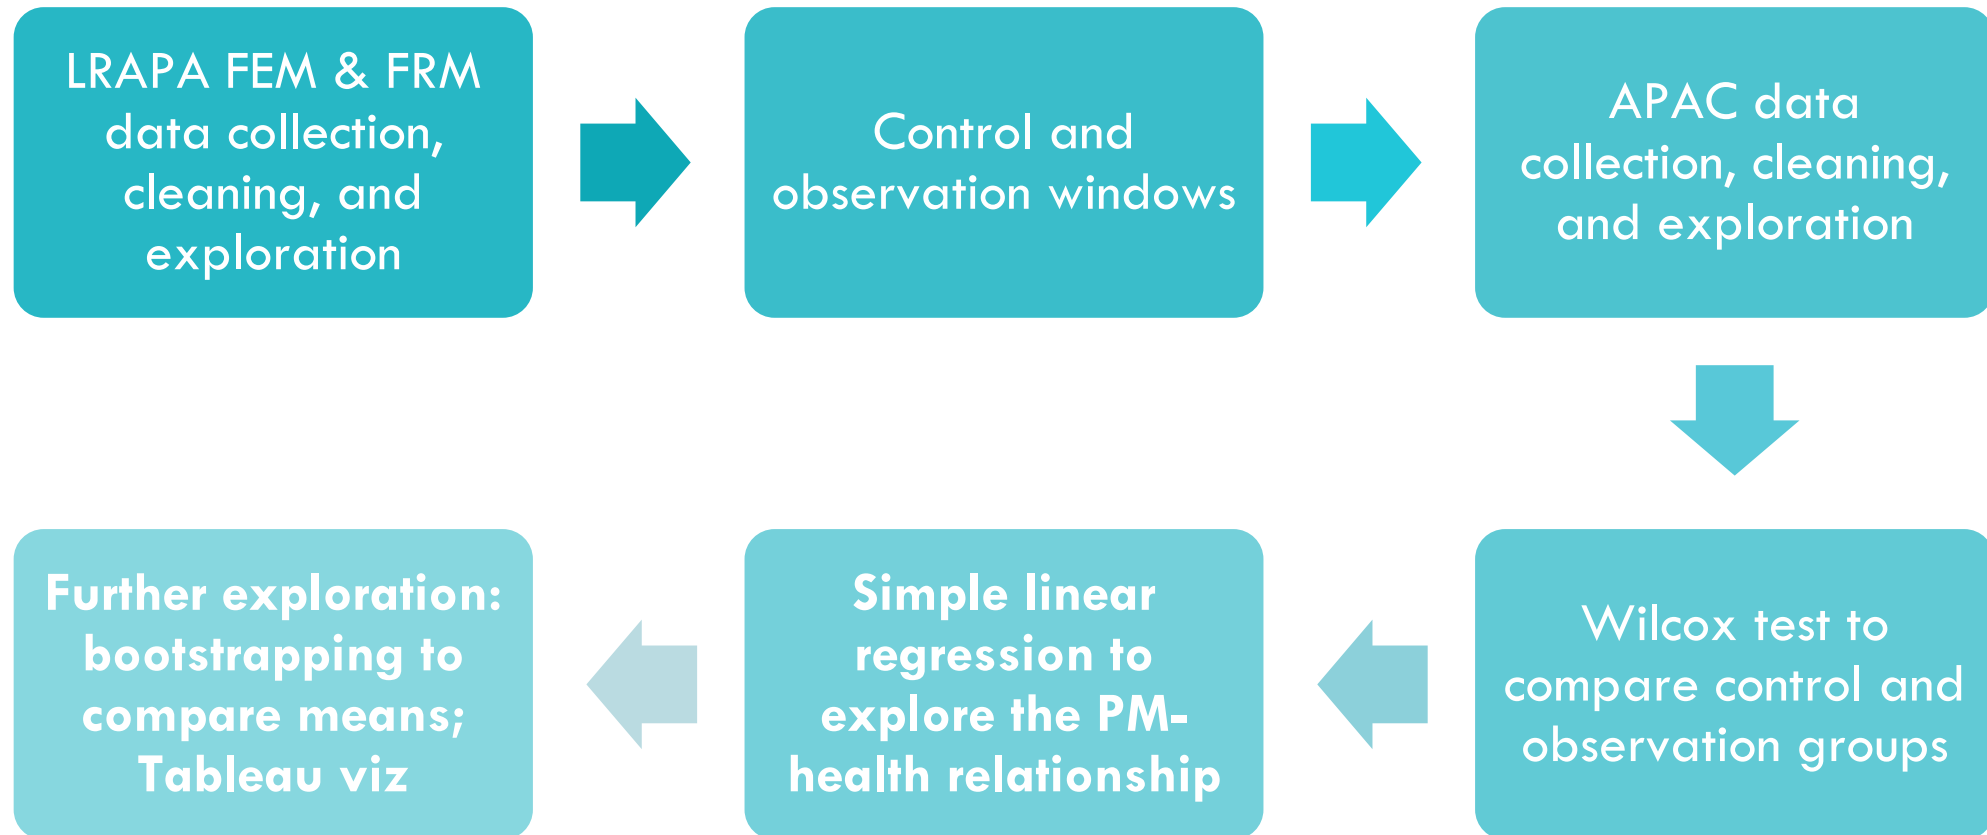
LRAPA FEM & FRM data collection, cleaning, and exploration

Control and observation windows

APAC data collection, cleaning, and exploration

Wilcox test to compare control and observation groups

Simple linear regression to explore the PM-health relationship

Further exploration: bootstrapping to compare means; Tableau viz